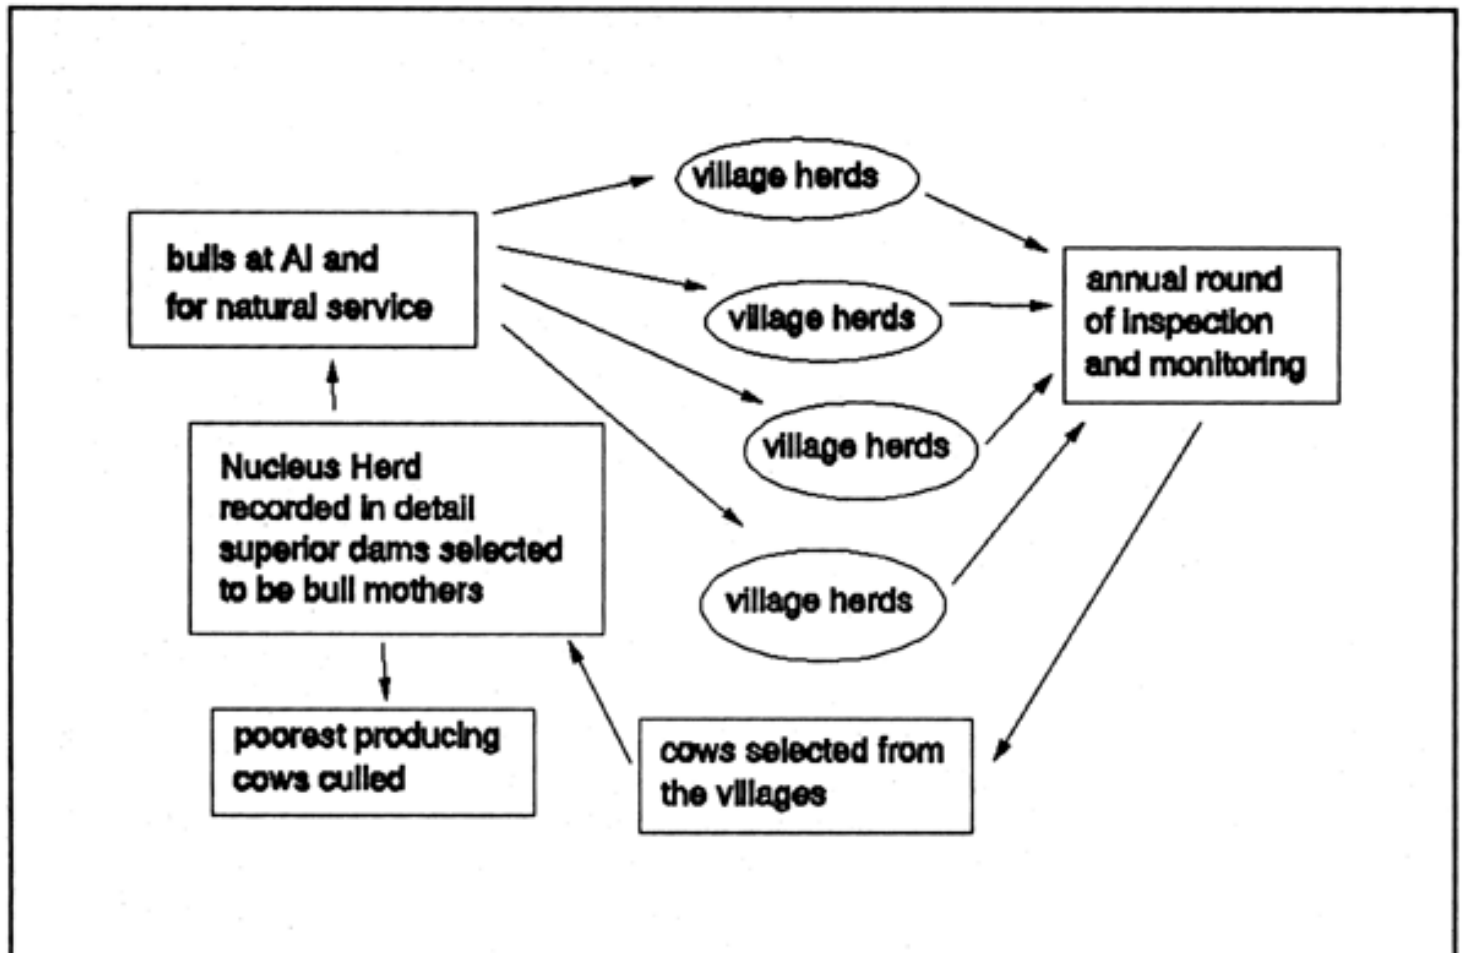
village herds

bulls at AI and for natural service

village herds

annual round of inspection and monitoring

village herds

Nucleus Herd recorded in detail superior dams selected to be bull mothers

village herds

poorest producing cows culled

cows selected from the villages